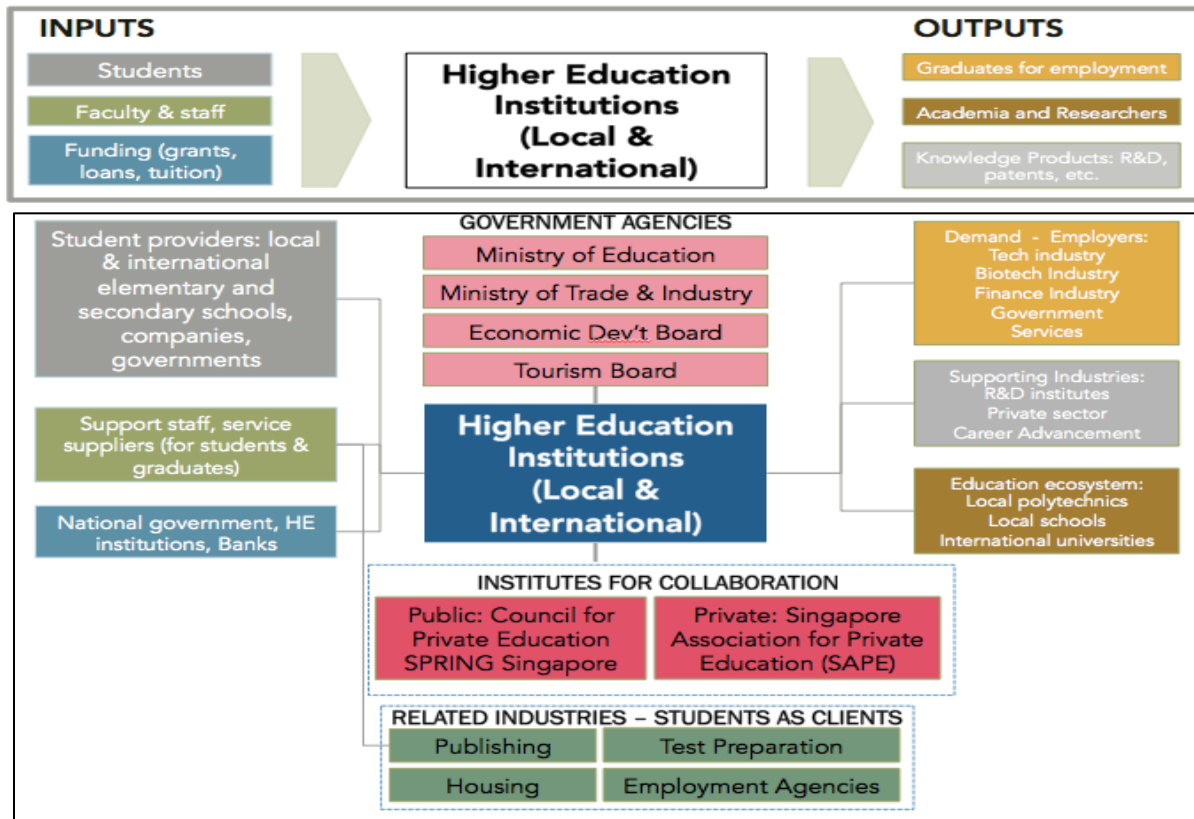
INPUTS

Students

Faculty & staff

Funding (grants, loans, tuition)

Higher Education Institutions (Local & International)

OUTPUTS

Graduates for employment

Academia and Researchers

Knowledge Products: R&D, patents, etc.

Student providers: local & international elementary and secondary schools, companies, governments

Support staff, service suppliers (for students & graduates)

National government, HE institutions, Banks

GOVERNMENT AGENCIES

Ministry of Education

Ministry of Trade & Industry

Economic Dev't Board

Tourism Board

Higher Education Institutions (Local & International)

Demand - Employers: Tech industry Biotech Industry Finance Industry Government Services

Supporting Industries: R&D institutes Private sector Career Advancement

Education ecosystem: Local polytechnics Local schools International universities

INSTITUTES FOR COLLABORATION

Public: Council for Private Education SPRING Singapore

Private: Singapore Association for Private Education (SAPE)

RELATED INDUSTRIES – STUDENTS AS CLIENTS

| Publishing | Test Preparation |
|---|---|
| Housing | Employment Agencies |